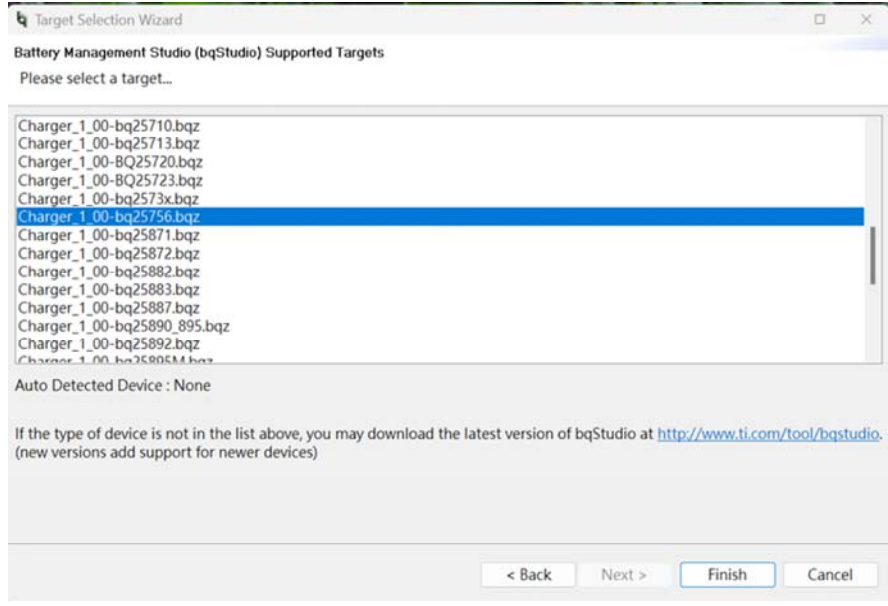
Target Selection Wizard

Battery Management Studio (bqStudio) Supported Targets

Please select a target...

Charger_1_00-bq25710.bqz
Charger_1_00-bq25713.bqz
Charger_1_00-BQ25720.bqz
Charger_1_00-BQ25723.bqz
Charger_1_00-bq2573x.bqz
Charger_1_00-bq25756.bqz
Charger_1_00-bq25871.bqz
Charger_1_00-bq25872.bqz
Charger_1_00-bq25882.bqz
Charger_1_00-bq25883.bqz
Charger_1_00-bq25887.bqz
Charger_1_00-bq25890_895.bqz
Charger_1_00-bq25892.bqz
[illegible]

Auto Detected Device : None

If the type of device is not in the list above, you may download the latest version of bqStudio at http://www.ti.com/tool/bqstudio. (new versions add support for newer devices)

< Back Next > Finish Cancel